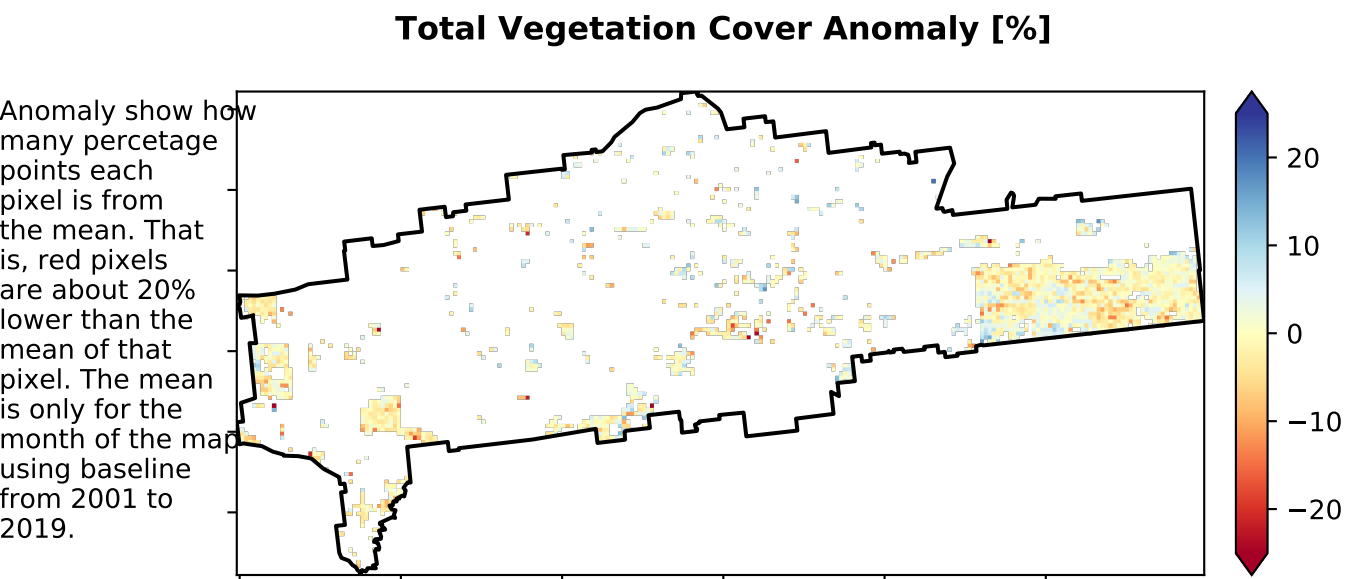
Total Vegetation Cover Anomaly [%]

Anomaly show how many percetage points each pixel is from the mean. That is, red pixels are about 20% lower than the mean of that pixel. The mean is only for the month of the map using baseline from 2001 to 2019.

20
10
0
−10
−20